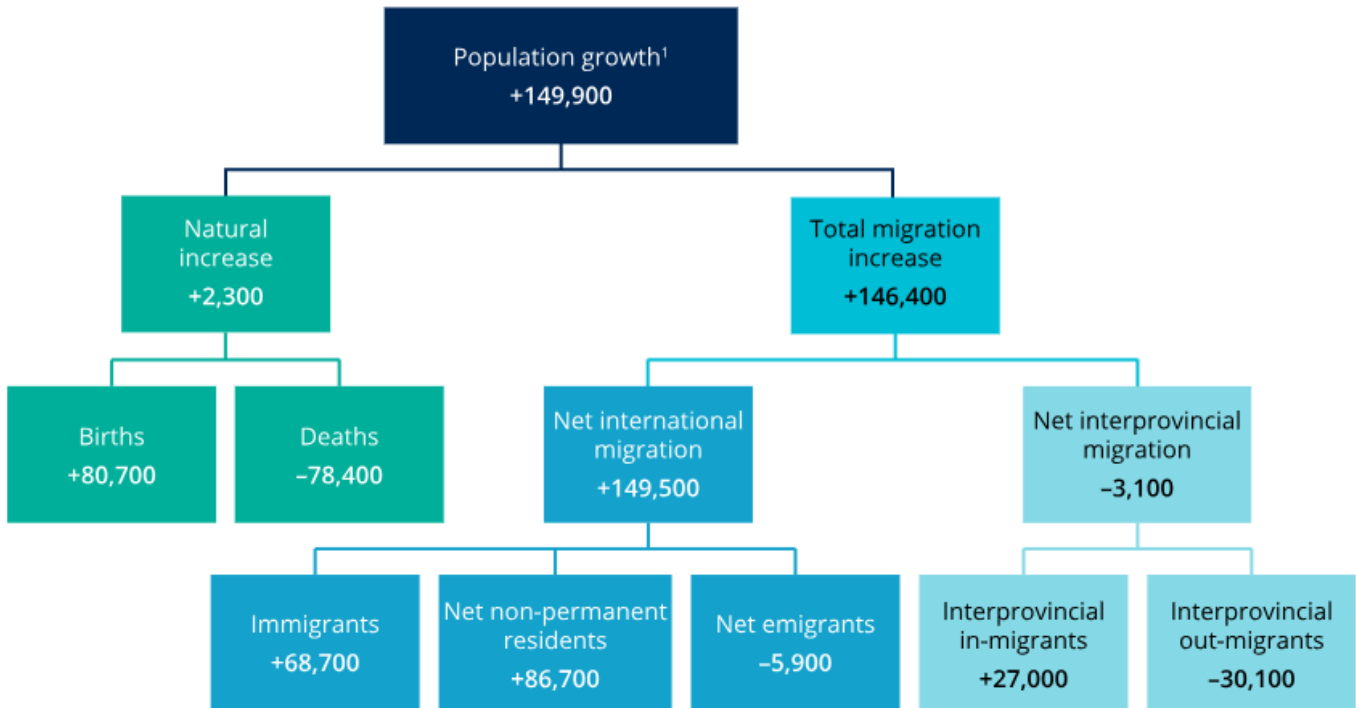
Population growth$^1$
+149,900

Natural increase
+2,300

Total migration increase
+146,400

Births
+80,700

Deaths
–78,400

Net international migration
+149,500

Net interprovincial migration
–3,100

Immigrants
+68,700

Net non-permanent residents
+86,700

Net emigrants
–5,900

Interprovincial in-migrants
+27,000

Interprovincial out-migrants
–30,100